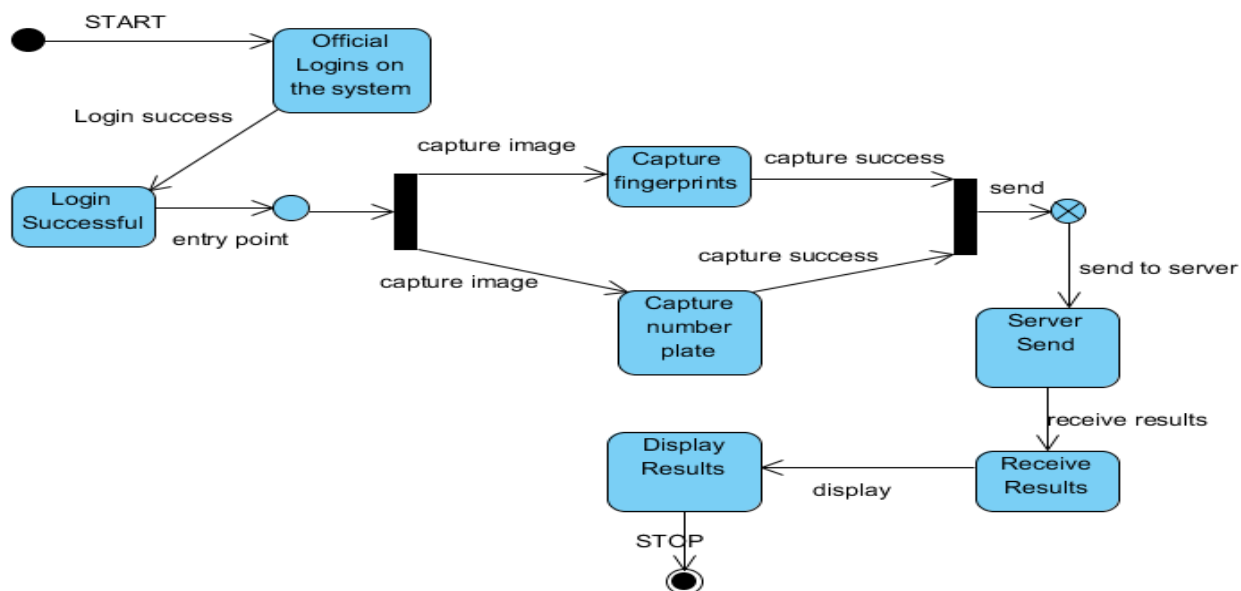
START

Official Logins on the system

Login success

Login Successful

entry point

capture image

Capture fingerprints

capture success

send

capture image

capture success

Capture number plate

send to server

Server Send

receive results

Display Results

display

Receive Results

STOP